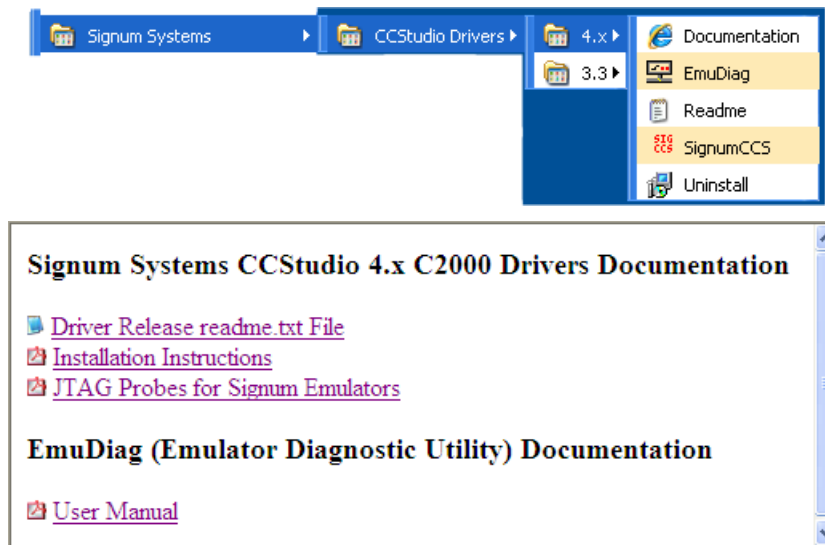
Signum Systems
CCStudio Drivers
4.x
3.3
Documentation
EmuDiag
Readme
SIG CCS SignumCCS
Uninstall

Signum Systems CCStudio 4.x C2000 Drivers Documentation

Driver Release readme.txt File
Installation Instructions
JTAG Probes for Signum Emulators

EmuDiag (Emulator Diagnostic Utility) Documentation

User Manual